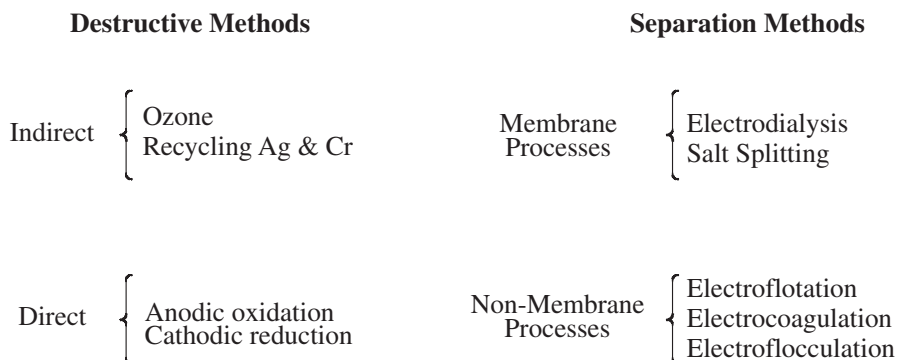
**Destructive Methods**

Indirect
Ozone
Recycling Ag & Cr

Direct
Anodic oxidation
Cathodic reduction

**Separation Methods**

Membrane Processes
Electrodialysis
Salt Splitting

Non-Membrane Processes
Electroflotation
Electrocoagulation
Electroflocculation